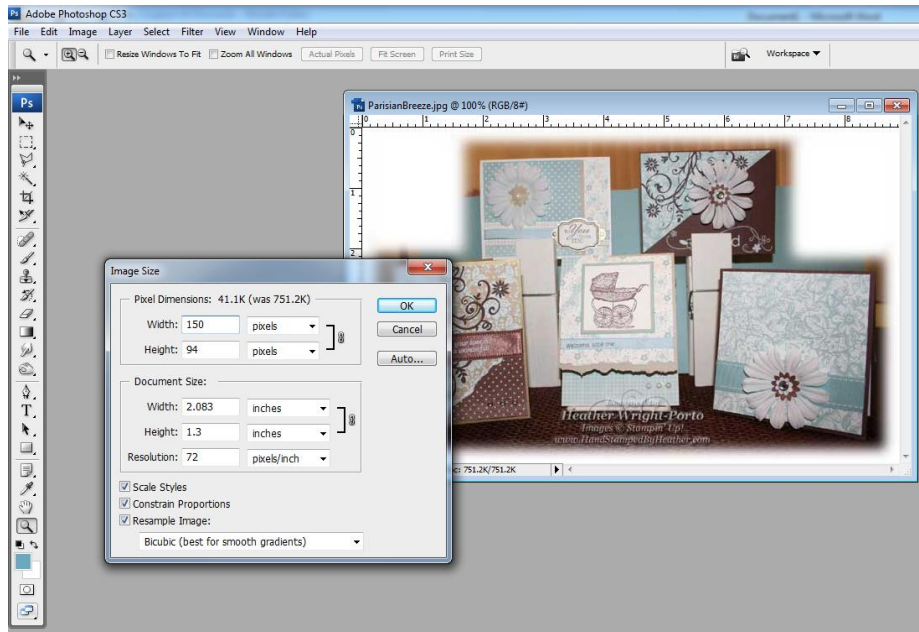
Adobe Photoshop CS3

File Edit Image Layer Select Filter View Window Help

Resize Windows To Fit Zoom All Windows Actual Pixels Fit Screen Print Size

Workspace ▼

Ps

ParisianBreeze.jpg @ 100% (RGB/8#)

0 1 2 3 4 5 6 7 8

0 1 2

Image Size

Pixel Dimensions: 41.1K (was 751.2K)

Width: 150 pixels

Height: 94 pixels

OK

Cancel

Auto...

Document Size:

Width: 2.083 inches

Height: 1.3 inches

Resolution: 72 pixels/inch

Scale Styles

Constrain Proportions

Resample Image:

Bicubic (best for smooth gradients)

Heather Wright-Porto

Images © Stampin' Up!

www.HandStampedByHeather.com

c: 751.2K/751.2K